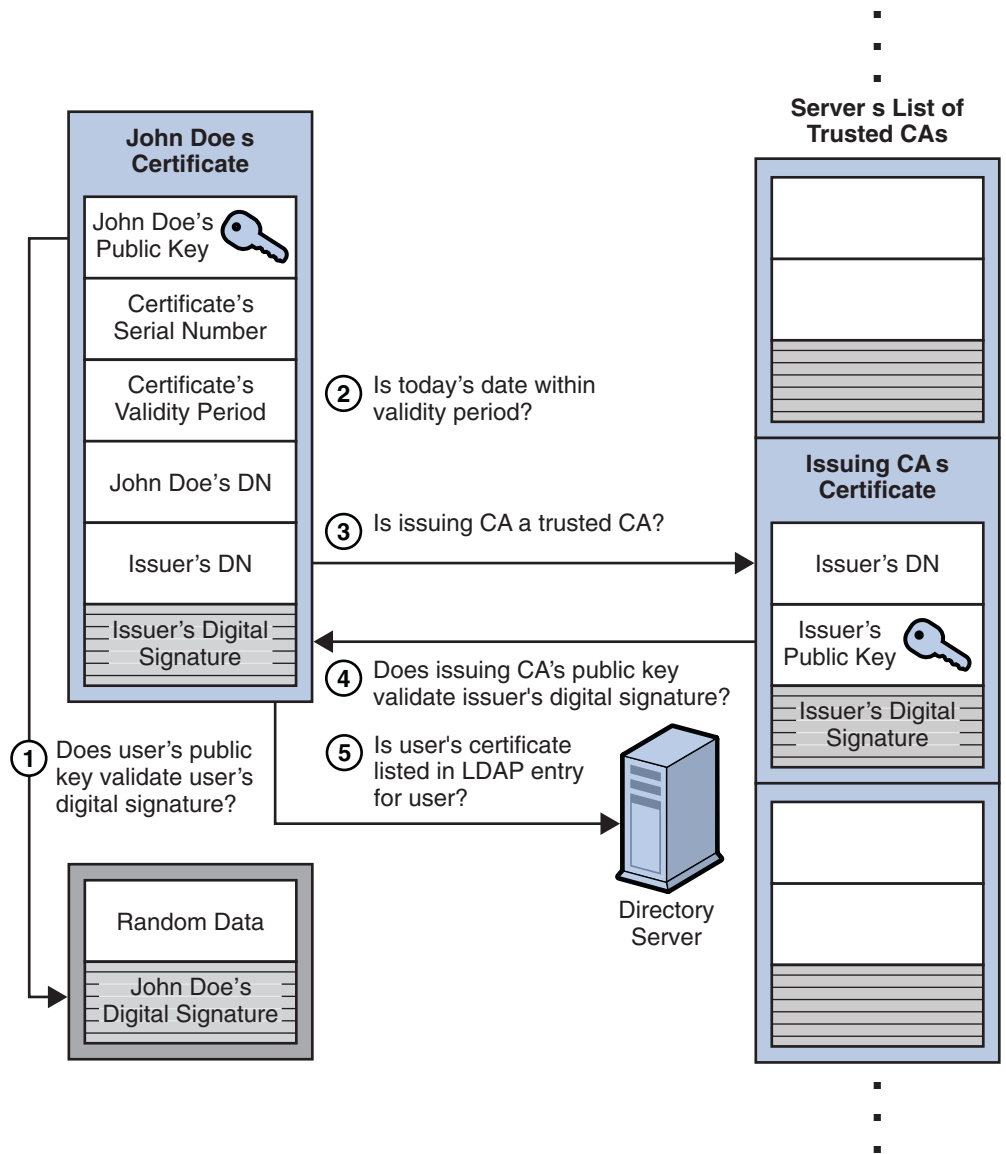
Server s List of Trusted CAs

John Doe s Certificate

John Doe's Public Key

Certificate's Serial Number

Certificate's Validity Period

John Doe's DN

Issuer's DN

Issuer's Digital Signature

2 Is today's date within validity period?

3 Is issuing CA a trusted CA?

4 Does issuing CA's public key validate issuer's digital signature?

5 Is user's certificate listed in LDAP entry for user?

1 Does user's public key validate user's digital signature?

Issuing CA s Certificate

Issuer's DN

Issuer's Public Key

Issuer's Digital Signature

Random Data

John Doe's Digital Signature

Directory Server